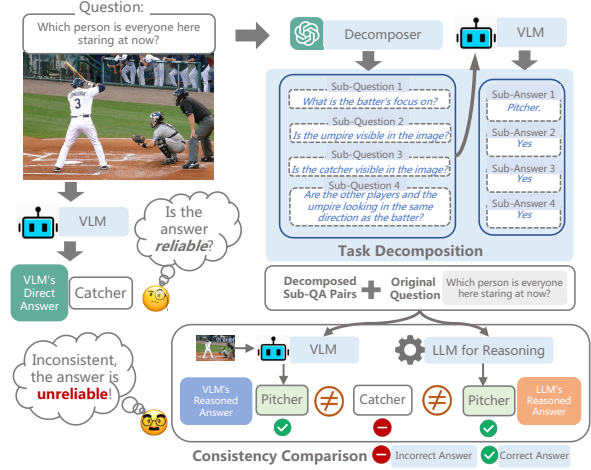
Question:
Which person is everyone here staring at now?

Decomposer

VLM

Sub-Question 1
What is the batter's focus on?
Sub-Question 2
Is the umpire visible in the image?
Sub-Question 3
Is the catcher visible in the image?
Sub-Question 4
Are the other players and the umpire looking in the same direction as the batter?

Sub-Answer 1
Pitcher.
Sub-Answer 2
Yes
Sub-Answer 3
Yes
Sub-Answer 4
Yes

Task Decomposition

VLM

Is the answer *reliable*?

VLM's Direct Answer

Catcher

Decomposed Sub-QA Pairs + Original Question

Which person is everyone here staring at now?

Inconsistent, the answer is **unreliable**!

VLM

LLM for Reasoning

VLM's Reasoned Answer

Pitcher

$\neq$

Catcher

$\neq$

Pitcher

LLM's Reasoned Answer

Consistency Comparison

Incorrect Answer

Correct Answer